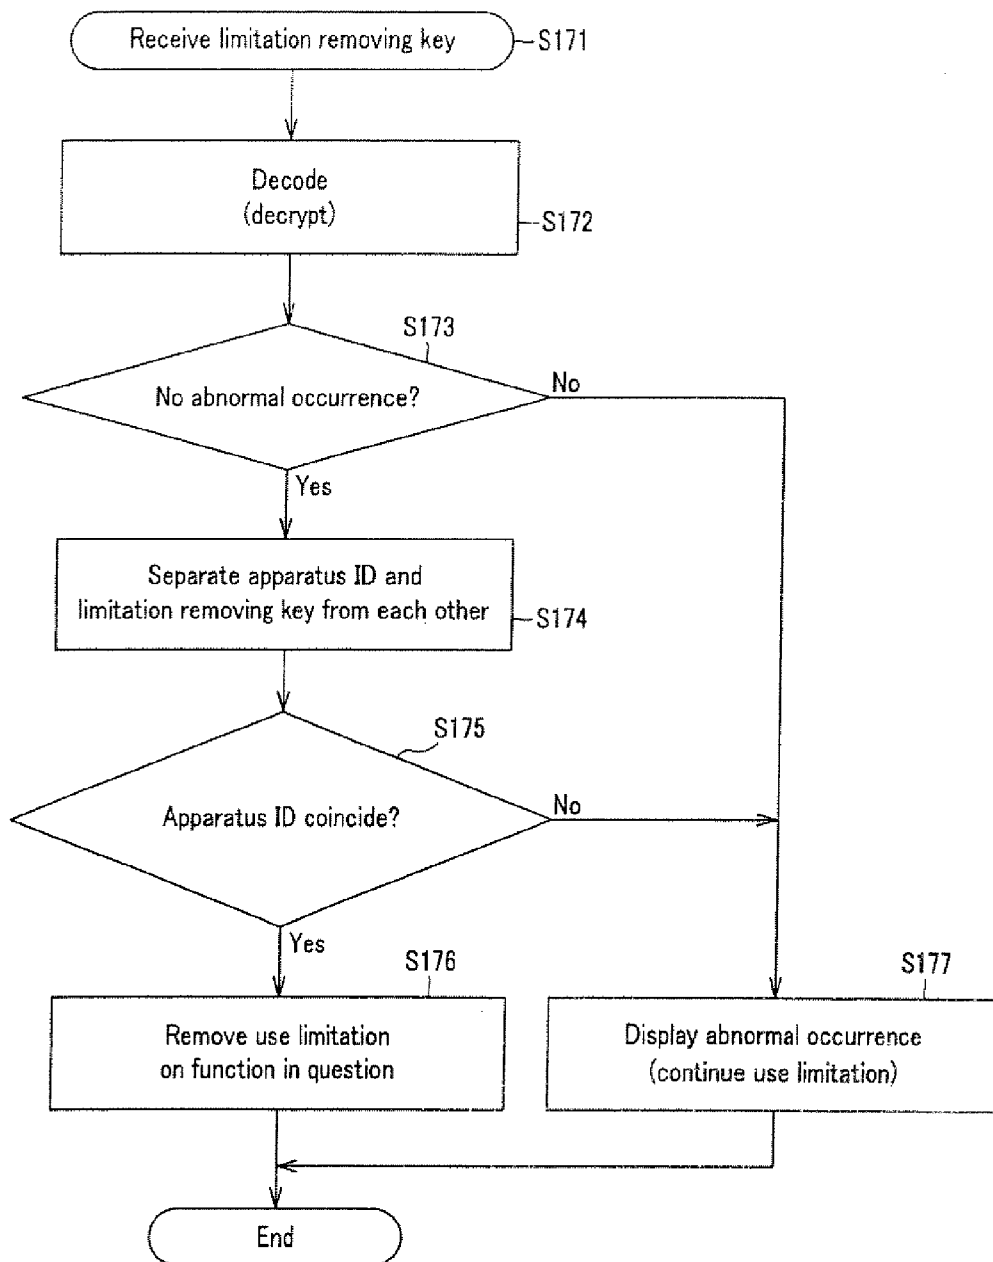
Receive limitation removing key
S171

Decode
(decrypt)
S172

S173
No abnormal occurrence?
No
Yes

Separate apparatus ID and limitation removing key from each other
S174

S175
Apparatus ID coincide?
No
Yes

S176
Remove use limitation on function in question

S177
Display abnormal occurrence
(continue use limitation)

End